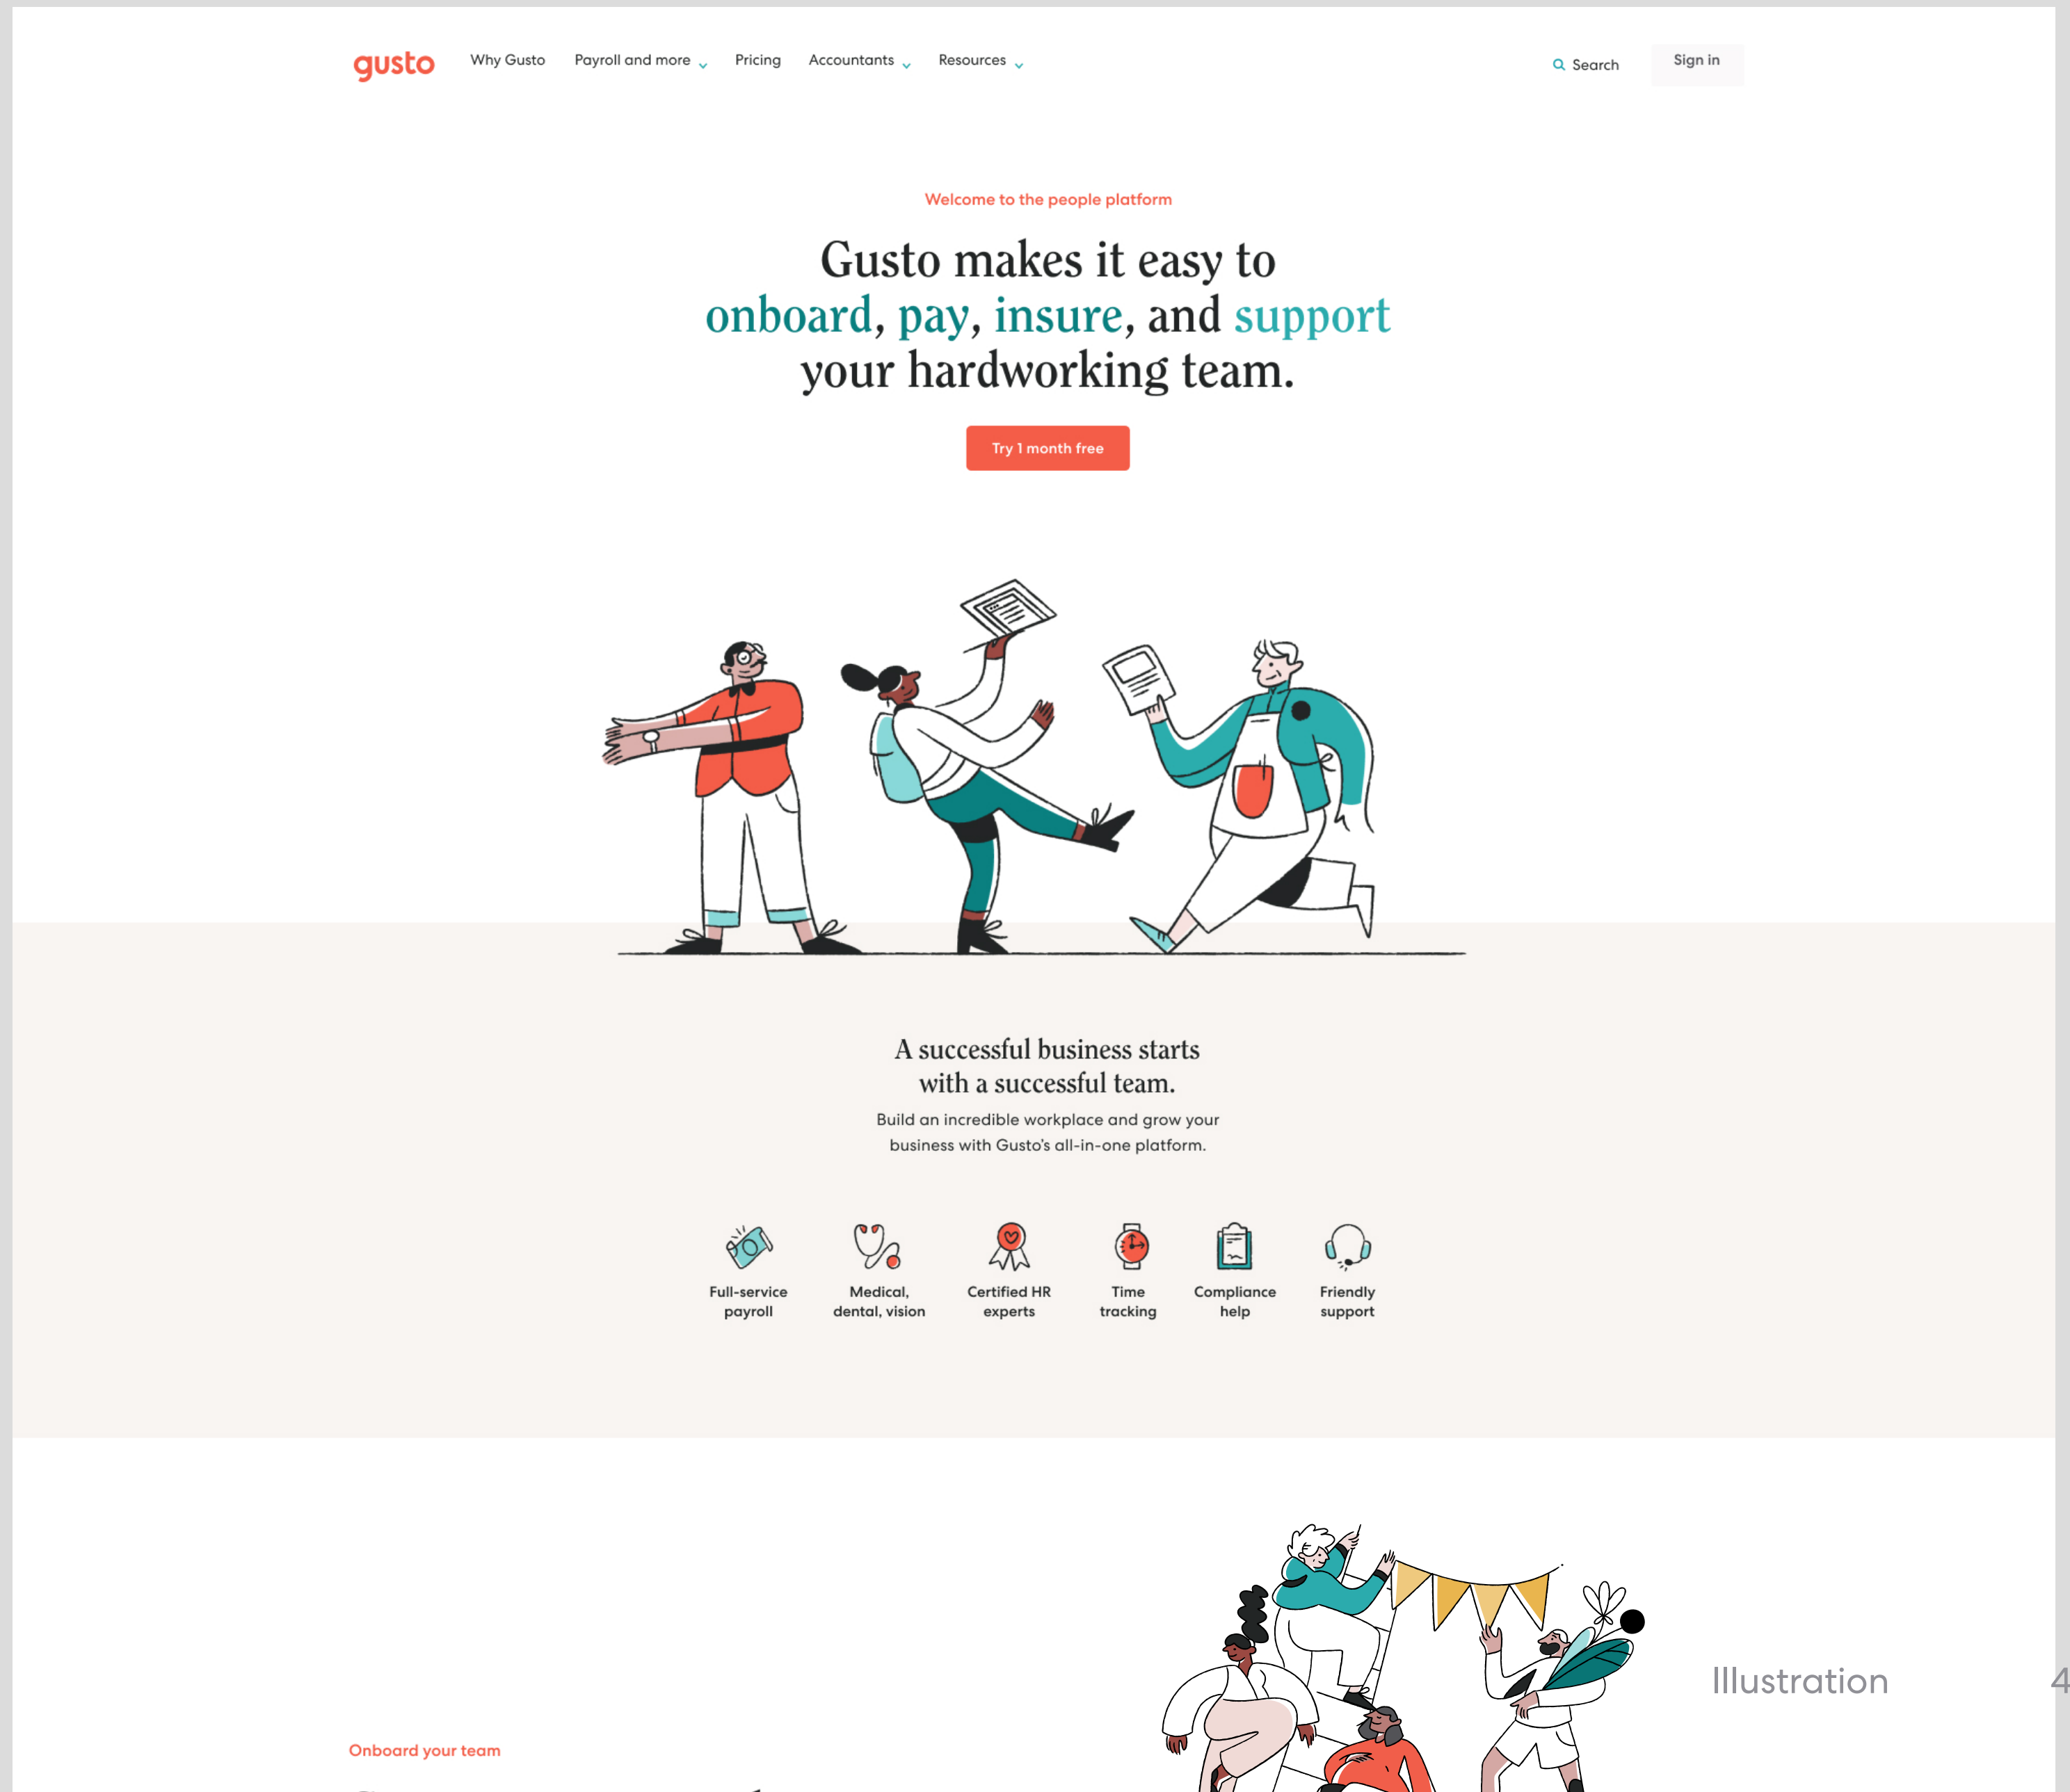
gusto Why Gusto Payroll and more Pricing Accountants Resources

Search Sign in

Welcome to the people platform

Gusto makes it easy to onboard, pay, insure, and support your hardworking team.

Try 1 month free

A successful business starts with a successful team.

Build an incredible workplace and grow your business with Gusto's all-in-one platform.

Full-service payroll

Medical, dental, vision

Certified HR experts

Time tracking

Compliance help

Friendly support

Illustration

4

Onboard your team